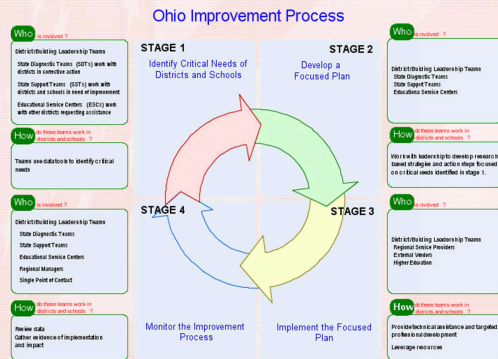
Ohio Improvement Process

Who is involved ?

District/Building Leadership Teams

State Diagnostic Teams (SDTs) work with districts in corrective action

State Support Teams (SSTs) work with districts and schools in need of improvement

Educational Service Centers (ESCs) work with other districts requesting assistance

How do these teams work in districts and schools ?

Teams use data to identify critical needs

Who is involved ?

District/Building Leadership Teams

State Diagnostic Teams

State Support Teams

Educational Service Centers

Regional Managers

Single Point of Contact

How do these teams work in districts and schools ?

Review data

Gather evidence of implementation and impact

STAGE 1

Identify Critical Needs of Districts and Schools

STAGE 2

Develop a Focused Plan

STAGE 4

STAGE 3

Monitor the Improvement Process

Implement the Focused Plan

Who is involved ?

District/Building Leadership Teams

State Diagnostic Teams

State Support Teams

Educational Service Centers

How do these teams work in districts and schools ?

Work with leadership to develop research based strategies and action steps focused on critical needs identified in stage 1.

Who is involved ?

District/Building Leadership Teams

Regional Service Providers

External Vendors

Higher Education

How do these teams work in districts and schools ?

Provide technical assistance and targeted professional development

Leverage resources